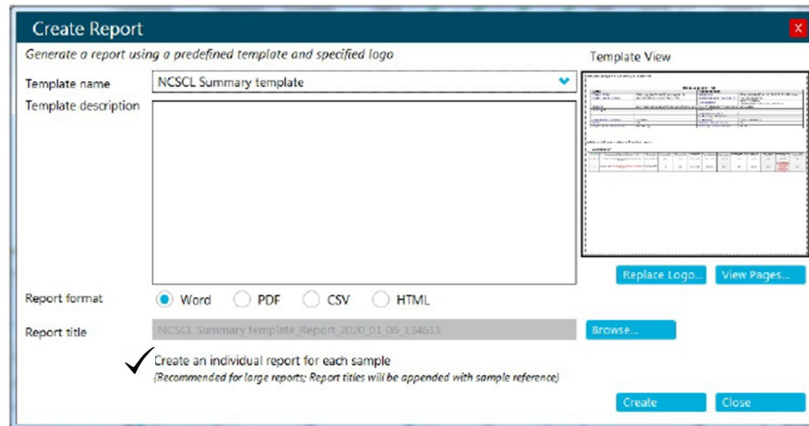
Create Report

x

Generate a report using a predefined template and specified logo

Template View

Template name

NCSCL Summary template

Template description

Replace Logo...

View Pages...

Report format

Word

PDF

CSV

HTML

Report title

NCSCL Summary template_Report_2020_01_06_134611

Browse...

Create an individual report for each sample

(Recommended for large reports; Report titles will be appended with sample reference)

Create

Close